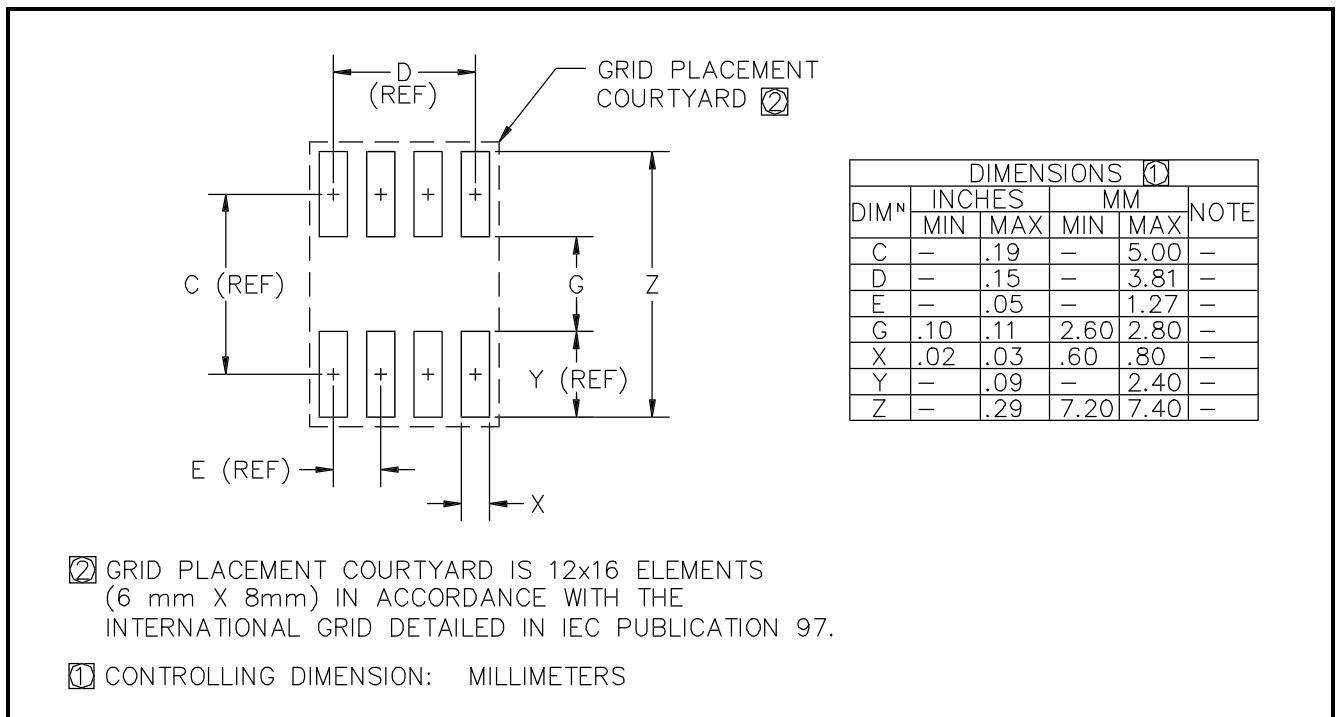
D
(REF)

GRID PLACEMENT
COURTYARD 2

C (REF)

G

Z

Y (REF)

E (REF)

X

| DIMENSIONS 1 | | | | | |
|---|---|---|---|---|---|
| DIMN | INCHES | | MM | | NOTE |
| | MIN | MAX | MIN | MAX | |
| C | — | .19 | — | 5.00 | — |
| D | — | .15 | — | 3.81 | — |
| E | — | .05 | — | 1.27 | — |
| G | .10 | .11 | 2.60 | 2.80 | — |
| X | .02 | .03 | .60 | .80 | — |
| Y | — | .09 | — | 2.40 | — |
| Z | — | .29 | 7.20 | 7.40 | — |

2 GRID PLACEMENT COURTYARD IS 12x16 ELEMENTS (6 mm X 8mm) IN ACCORDANCE WITH THE INTERNATIONAL GRID DETAILED IN IEC PUBLICATION 97.

1 CONTROLLING DIMENSION: MILLIMETERS